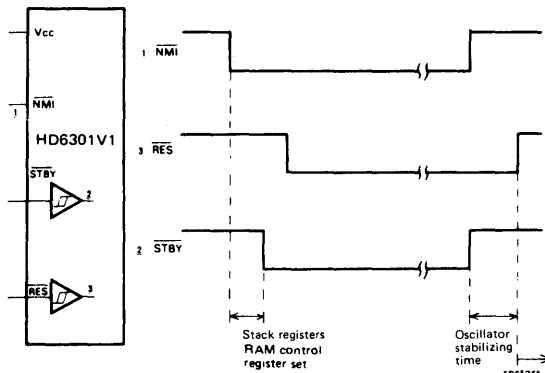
Vcc

$\overline{NMI}$
1

HD6301V1

$\overline{STBY}$
2

$\overline{RES}$
3

1 $\overline{NMI}$

3 $\overline{RES}$

2 $\overline{STBY}$

Stack registers
RAM control
register set

Oscillator
stabilizing
time

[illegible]